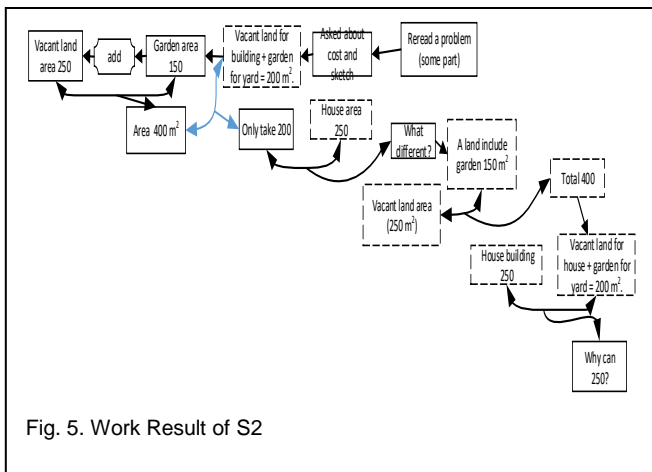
Reread a problem (some part)

Asked about cost and sketch

Vacant land for building + garden for yard = 200 m$^2$.

Garden area 150

add

Vacant land area 250

Area 400 m$^2$

Only take 200

House area 250

What different?

A land include garden 150 m$^2$

Total 400

Vacant land area (250 m$^2$)

Vacant land for house + garden for yard = 200 m$^2$.

House building 250

Why can 250?

Fig. 5. Work Result of S2